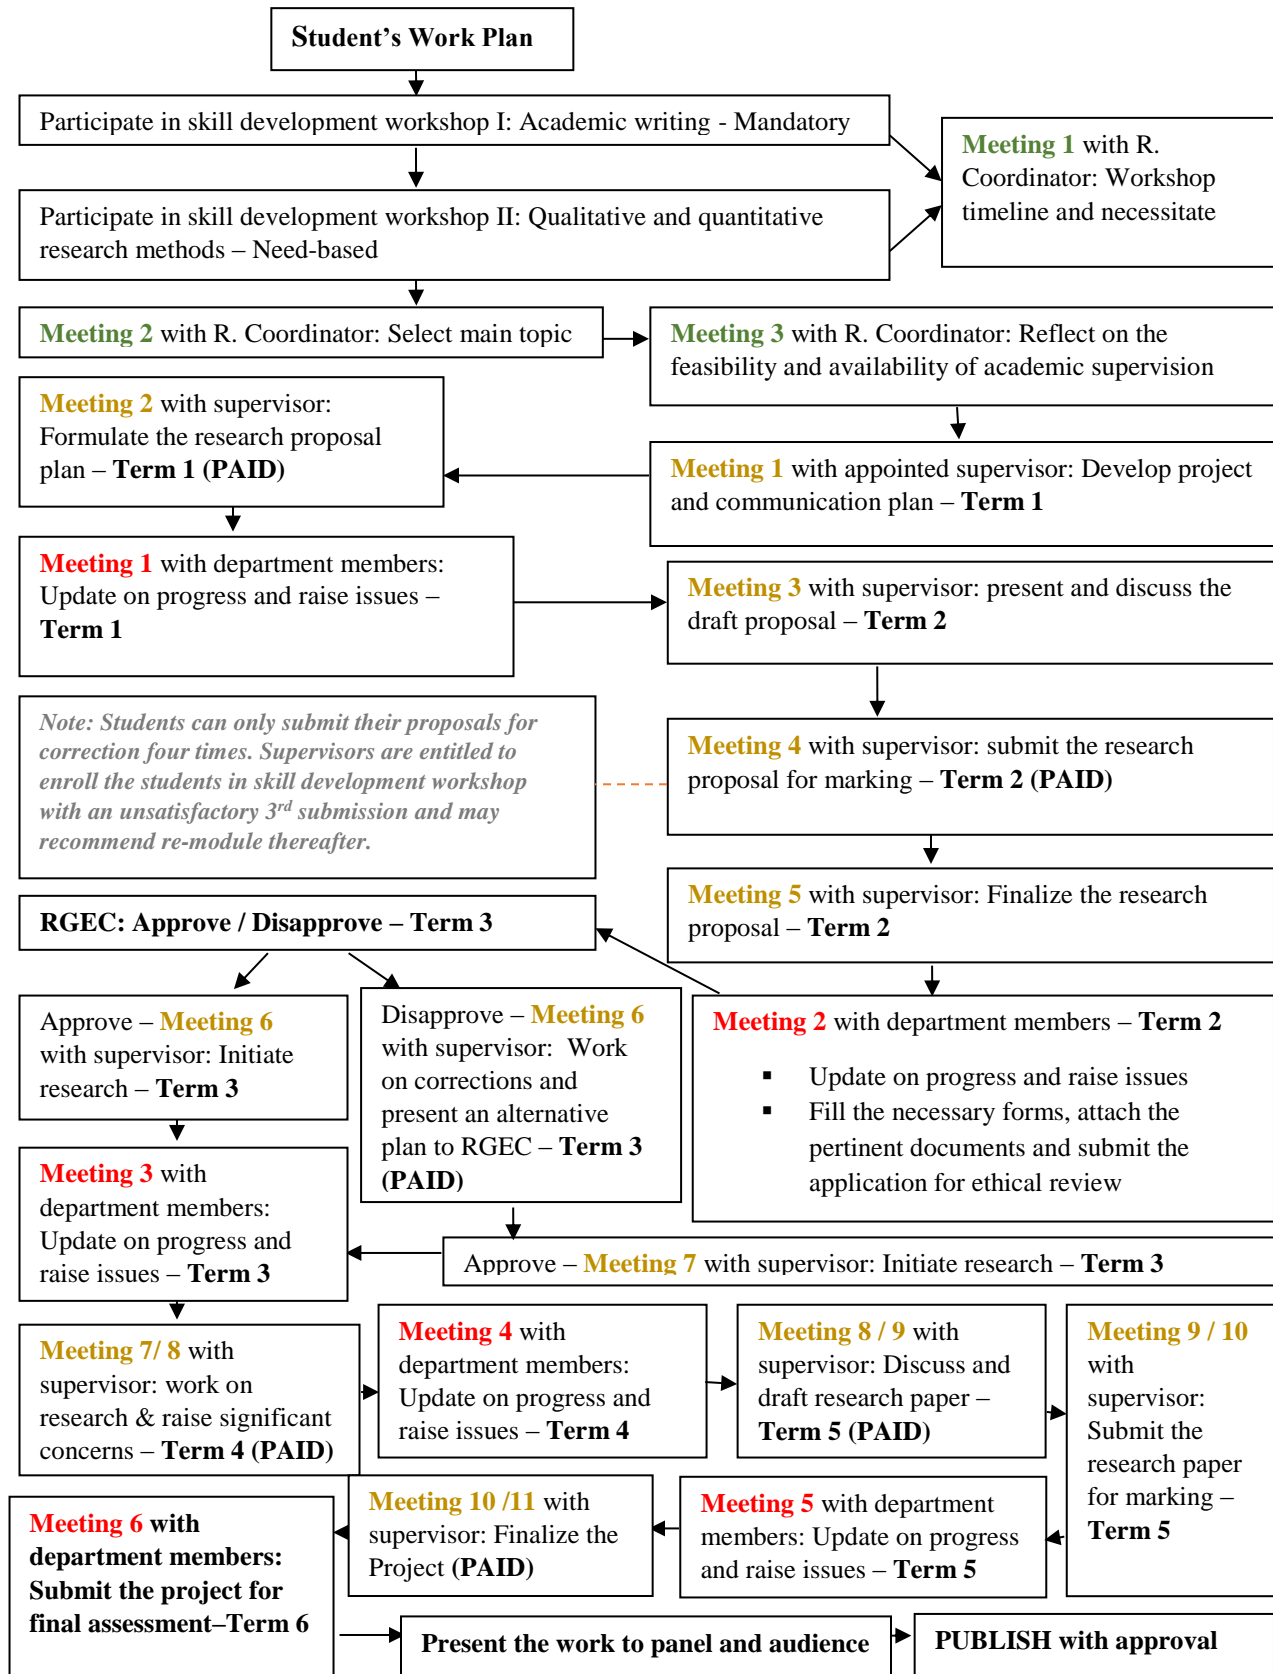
Student’s Work Plan

Participate in skill development workshop I: Academic writing - Mandatory

Participate in skill development workshop II: Qualitative and quantitative research methods – Need-based

Meeting 1 with R. Coordinator: Workshop timeline and necessitate

Meeting 2 with R. Coordinator: Select main topic

Meeting 3 with R. Coordinator: Reflect on the feasibility and availability of academic supervision

Meeting 2 with supervisor: Formulate the research proposal plan – Term 1 (PAID)

Meeting 1 with appointed supervisor: Develop project and communication plan – Term 1

Meeting 1 with department members: Update on progress and raise issues – Term 1

Meeting 3 with supervisor: present and discuss the draft proposal – Term 2

Note: Students can only submit their proposals for correction four times. Supervisors are entitled to enroll the students in skill development workshop with an unsatisfactory 3$^{rd}$ submission and may recommend re-module thereafter.

Meeting 4 with supervisor: submit the research proposal for marking – Term 2 (PAID)

Meeting 5 with supervisor: Finalize the research proposal – Term 2

RGEC: Approve / Disapprove – Term 3

Approve – Meeting 6 with supervisor: Initiate research – Term 3

Disapprove – Meeting 6 with supervisor: Work on corrections and present an alternative plan to RGEC – Term 3 (PAID)

Meeting 2 with department members – Term 2

- Update on progress and raise issues
- Fill the necessary forms, attach the pertinent documents and submit the application for ethical review

Meeting 3 with department members: Update on progress and raise issues – Term 3

Approve – Meeting 7 with supervisor: Initiate research – Term 3

Meeting 7/ 8 with supervisor: work on research & raise significant concerns – Term 4 (PAID)

Meeting 4 with department members: Update on progress and raise issues – Term 4

Meeting 8 / 9 with supervisor: Discuss and draft research paper – Term 5 (PAID)

Meeting 9 / 10 with supervisor: Submit the research paper for marking – Term 5

Meeting 6 with department members: Submit the project for final assessment–Term 6

Meeting 10 /11 with supervisor: Finalize the Project (PAID)

Meeting 5 with department members: Update on progress and raise issues – Term 5

Present the work to panel and audience

PUBLISH with approval